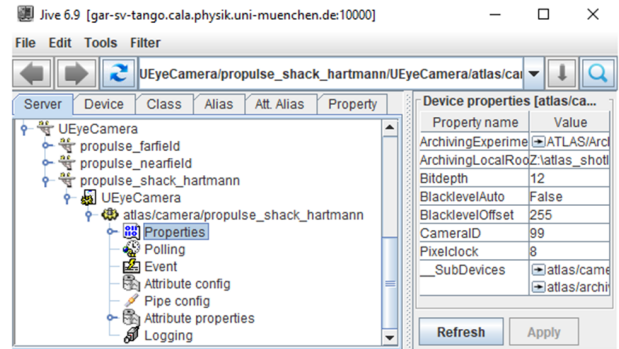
Jive 6.9 [gar-sv-tango.cala.physik.uni-muenchen.de:10000]

File Edit Tools Filter

UEyeCamera/propulse_shack_hartmann/UEyeCamera/atlas/ca

Server Device Class Alias Att. Alias Property

UEyeCamera
propulse_farfield
propulse_nearfield
propulse_shack_hartmann
UEyeCamera
atlas/camera/propulse_shack_hartmann
Properties
Polling
Event
Attribute config
Pipe config
Attribute properties
Logging

Device properties [atlas/ca...

| Property name | Value |
|---|---|
| ArchivingExperime | ATLAS/Arc |
| ArchivingLocalRoo | Z:\atlas_shot |
| Bitdepth | 12 |
| BlacklevelAuto | False |
| BlacklevelOffset | 255 |
| CameraID | 99 |
| Pixelclock | 8 |
| __SubDevices | atlas/came atlas/archi |

Refresh Apply